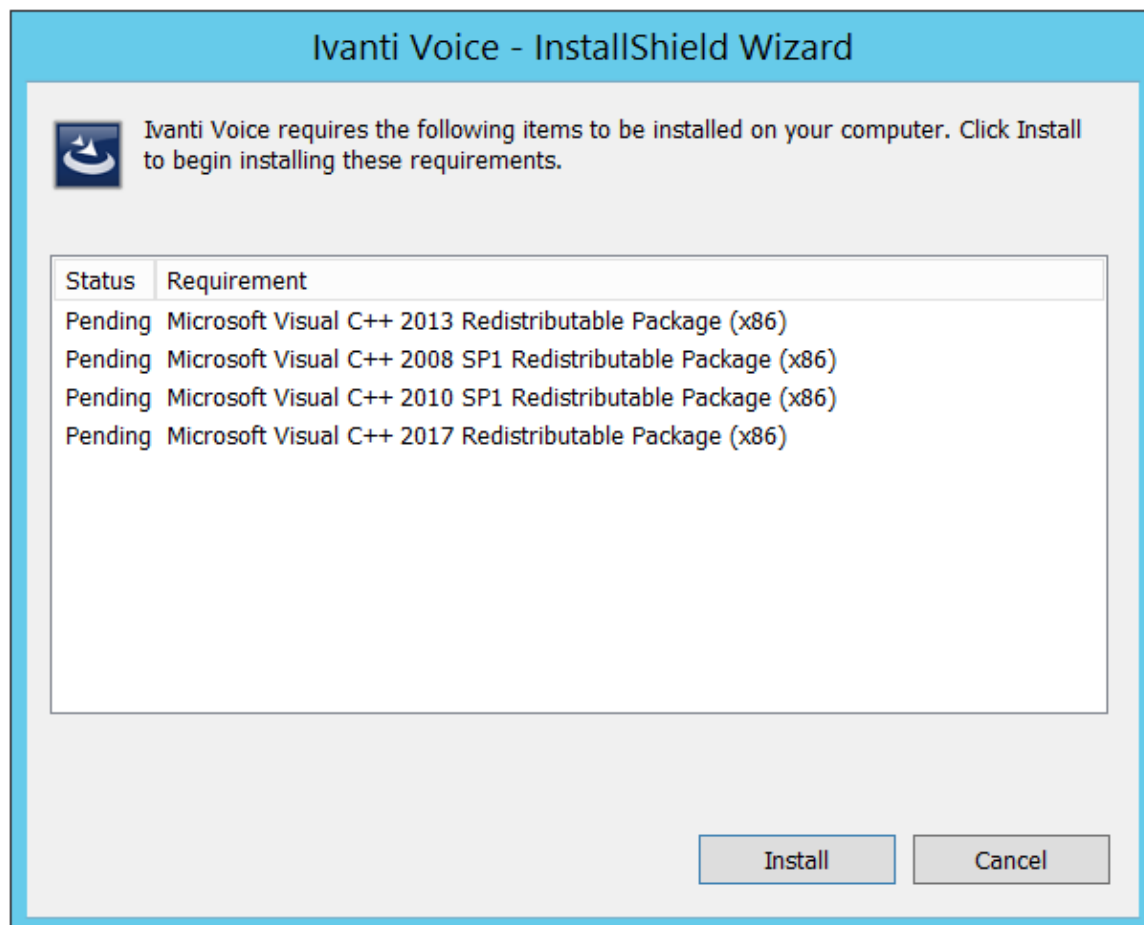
Ivanti Voice - InstallShield Wizard

Ivanti Voice requires the following items to be installed on your computer. Click Install to begin installing these requirements.

| Status | Requirement |
|---|---|
| Pending | Microsoft Visual C++ 2013 Redistributable Package (x86) |
| Pending | Microsoft Visual C++ 2008 SP1 Redistributable Package (x86) |
| Pending | Microsoft Visual C++ 2010 SP1 Redistributable Package (x86) |
| Pending | Microsoft Visual C++ 2017 Redistributable Package (x86) |

Install

Cancel